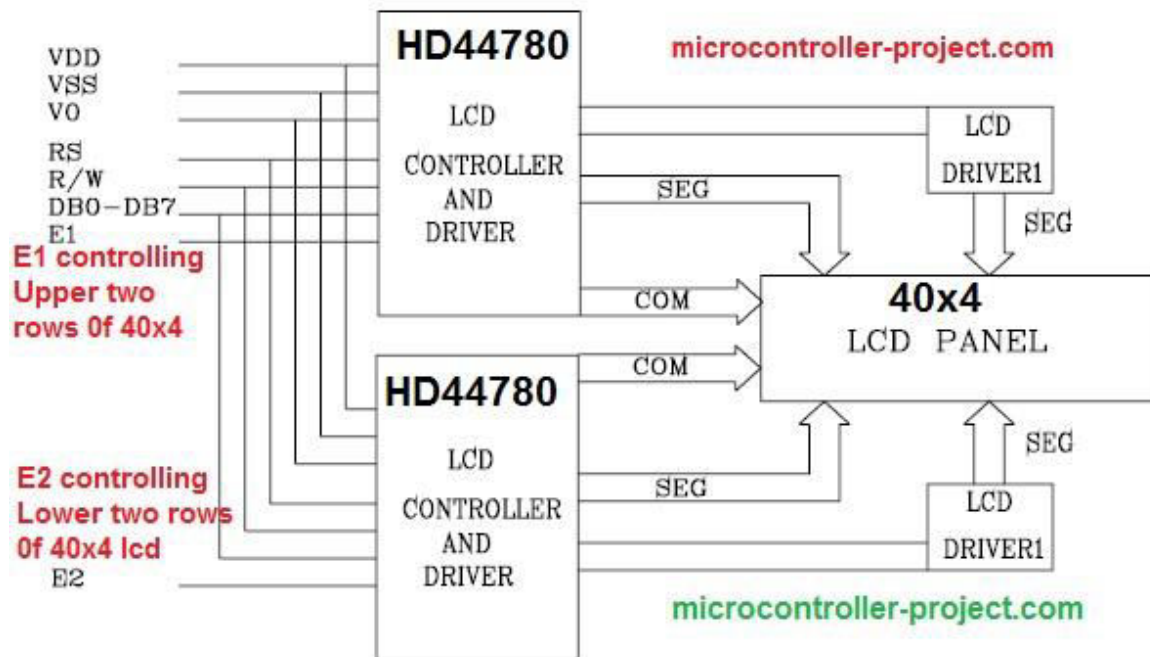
VDD
VSS
VO
RS
R/W
DB0-DB7
E1

E1 controlling Upper two rows 0f 40x4

E2 controlling Lower two rows 0f 40x4 lcd

E2

HD44780
LCD
CONTROLLER
AND
DRIVER

microcontroller-project.com

LCD
DRIVER1

SEG
SEG
COM

40x4
LCD PANEL

COM

HD44780
LCD
CONTROLLER
AND
DRIVER

SEG
SEG

LCD
DRIVER1

microcontroller-project.com